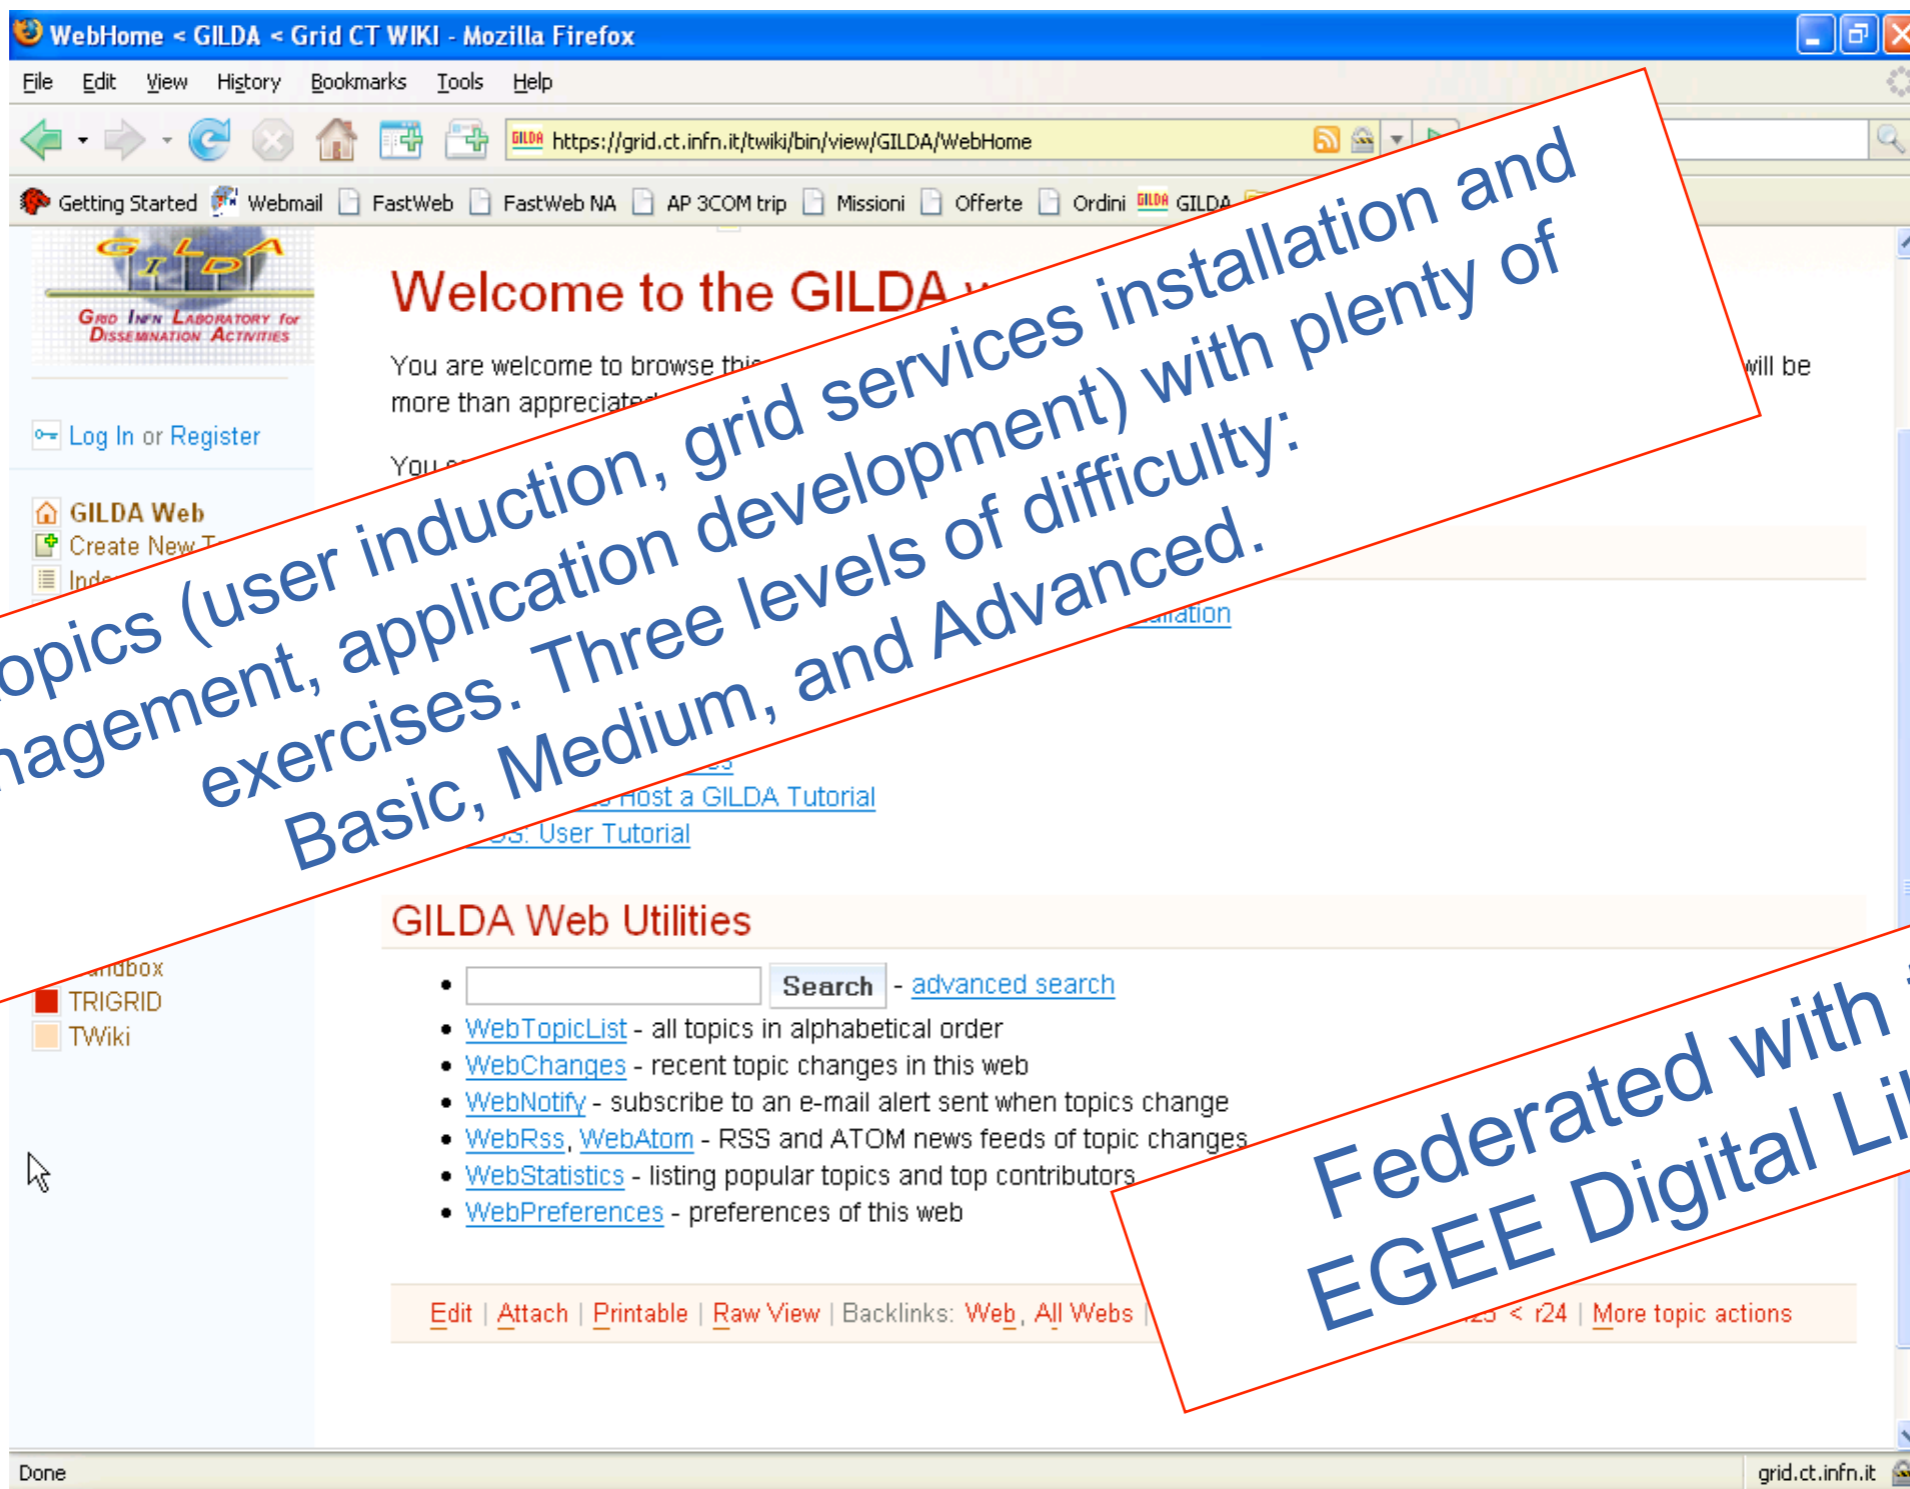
WebHome < GILDA < Grid CT WIKI - Mozilla Firefox

File Edit View History Bookmarks Tools Help

https://grid.ct.infn.it/twiki/bin/view/GILDA/WebHome

Getting Started Webmail FastWeb FastWeb NA AP 3COM trip Missioni Offerte Ordini GILDA

GILDA
Grid INFN Laboratory for Dissemination Activities

Log In or Register

GILDA Web
Create New T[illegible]
Inde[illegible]

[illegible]ndbox
TRIGRID
TWiki

Welcome to the GILDA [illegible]

You are welcome to browse thi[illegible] will be more than appreciate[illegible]

You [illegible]

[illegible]llation

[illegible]
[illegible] Host a GILDA Tutorial
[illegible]S: User Tutorial

opics (user induction, grid services installation and nagement, application development) with plenty of exercises. Three levels of difficulty: Basic, Medium, and Advanced.

GILDA Web Utilities

- Search - advanced search
- WebTopicList - all topics in alphabetical order
- WebChanges - recent topic changes in this web
- WebNotify - subscribe to an e-mail alert sent when topics change
- WebRss, WebAtom - RSS and ATOM news feeds of topic changes
- WebStatistics - listing popular topics and top contributors
- WebPreferences - preferences of this web

Federated with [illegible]
EGEE Digital Li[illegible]

Edit | Attach | Printable | Raw View | Backlinks: Web, All Webs | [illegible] r23 < r24 | More topic actions

Done
grid.ct.infn.it